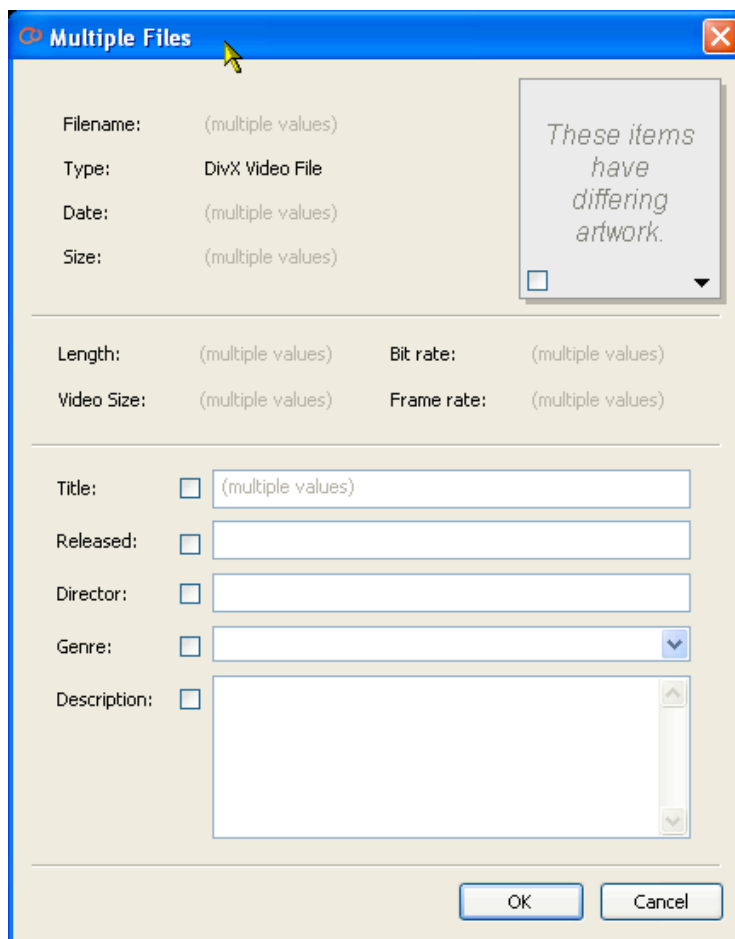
Multiple Files

Filename: (multiple values)
Type: DivX Video File
Date: (multiple values)
Size: (multiple values)

These items have differing artwork.

Length: (multiple values)
Bit rate: (multiple values)
Video Size: (multiple values)
Frame rate: (multiple values)

Title: (multiple values)
Released:
Director:
Genre:
Description:

OK
Cancel